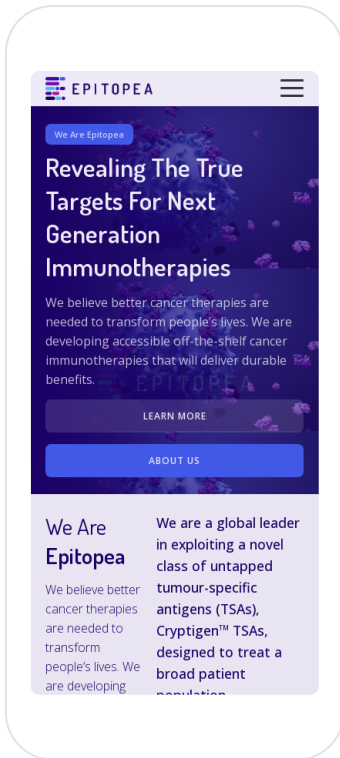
EPITOPEA

We Are Epitopea

Revealing The True Targets For Next Generation Immunotherapies

We believe better cancer therapies are needed to transform people's lives. We are developing accessible off-the-shelf cancer immunotherapies that will deliver durable benefits.

EPITOPEA

LEARN MORE

ABOUT US

We Are Epitopea

We believe better cancer therapies are needed to transform people's lives. We are developing

We are a global leader in exploiting a novel class of untapped tumour-specific antigens (TSAs), Cryptigen™ TSAs, designed to treat a broad patient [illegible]